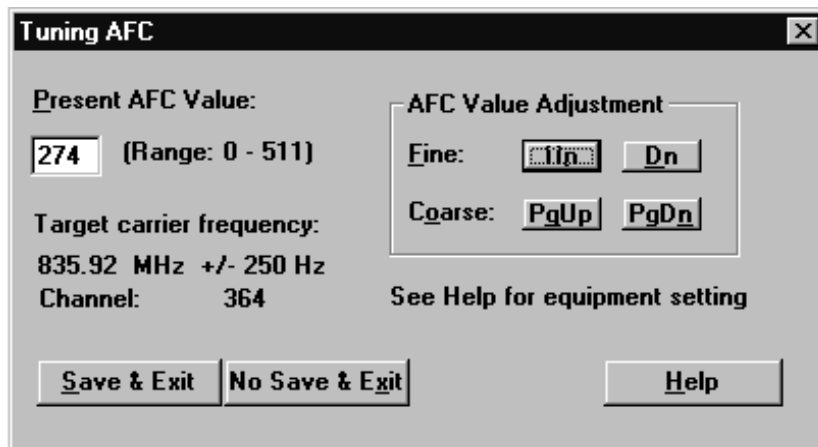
Tuning AFC

Present AFC Value:

274 (Range: 0 - 511)

Target carrier frequency:

835.92 MHz +/- 250 Hz
Channel: 364

AFC Value Adjustment

Fine: Up Dn

Coarse: PgUp PgDn

See Help for equipment setting

Save & Exit No Save & Exit Help